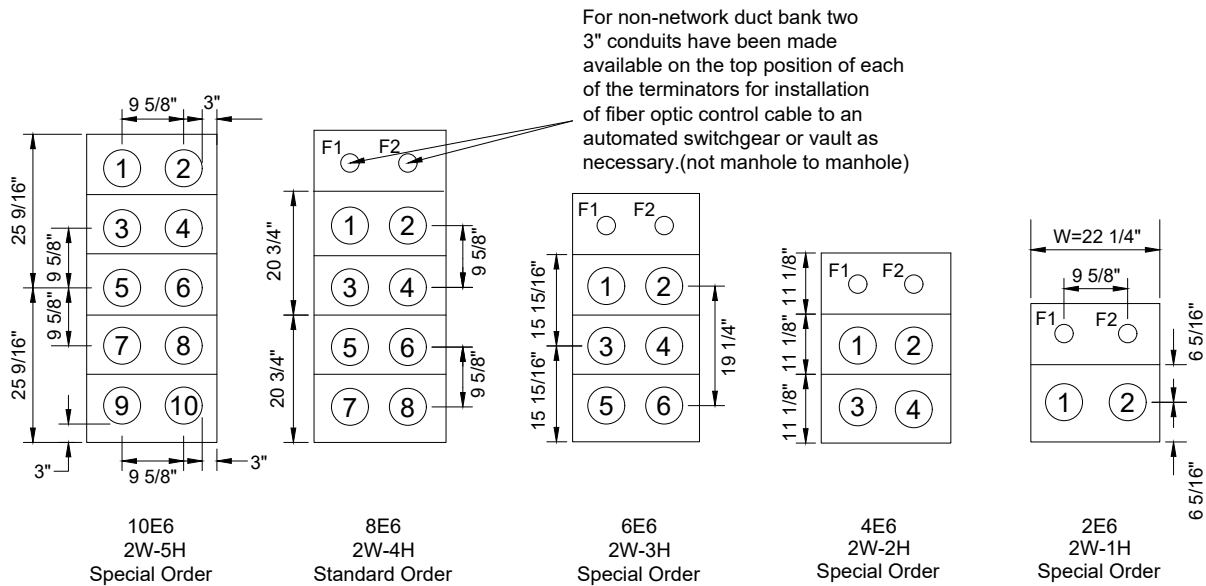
For non-network duct bank two 3" conduits have been made available on the top position of each of the terminators for installation of fiber optic control cable to an automated switchgear or vault as necessary.(not manhole to manhole)

9 5/8"
3"
25 9/16"
9 5/8"
9 5/8"
25 9/16"
1
2
3
4
5
6
7
8
9
10
3"
9 5/8"
3"

10E6
2W-5H
Special Order

F1
F2
20 3/4"
20 3/4"
1
2
3
4
5
6
7
8
9 5/8"
9 5/8"

8E6
2W-4H
Standard Order

F1
F2
15 15/16"
15 15/16"
1
2
3
4
5
6
19 1/4"

6E6
2W-3H
Special Order

11 1/8"
11 1/8"
11 1/8"
F1
F2
1
2
3
4

4E6
2W-2H
Special Order

W=22 1/4"
9 5/8"
F1
F2
6 5/16"
1
2
6 5/16"

2E6
2W-1H
Special Order